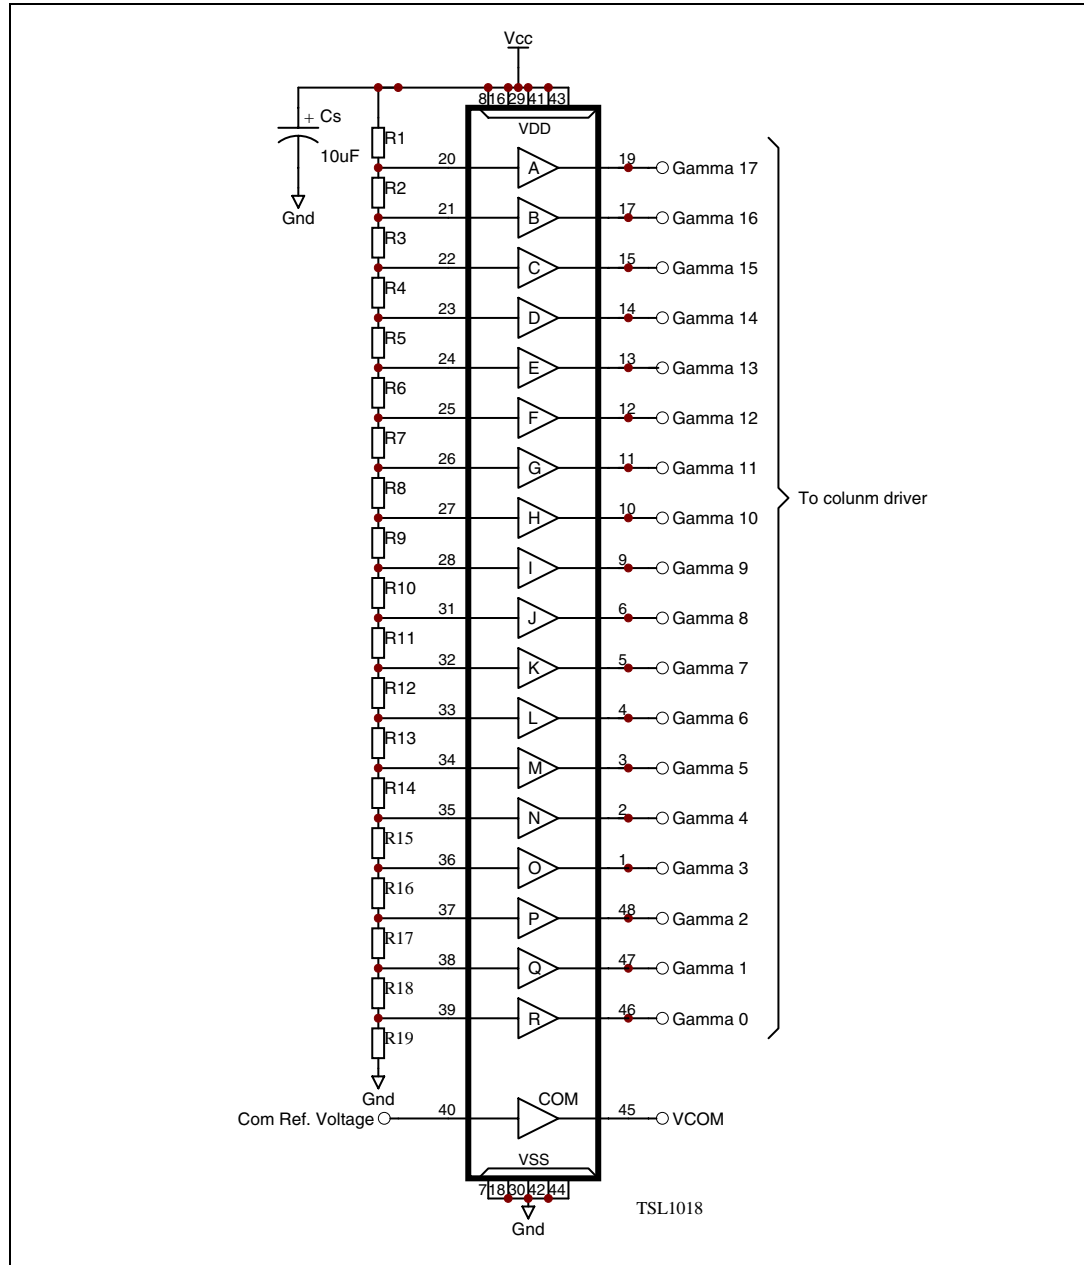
Vcc
8 16 29 41 43
VDD
+ Cs
10uF
Gnd
R1
R2
R3
R4
R5
R6
R7
R8
R9
R10
R11
R12
R13
R14
R15
R16
R17
R18
R19
Gnd
20 A 19 Gamma 17
21 B 17 Gamma 16
22 C 15 Gamma 15
23 D 14 Gamma 14
24 E 13 Gamma 13
25 F 12 Gamma 12
26 G 11 Gamma 11
27 H 10 Gamma 10
28 I 9 Gamma 9
31 J 6 Gamma 8
32 K 5 Gamma 7
33 L 4 Gamma 6
34 M 3 Gamma 5
35 N 2 Gamma 4
36 O 1 Gamma 3
37 P 48 Gamma 2
38 Q 47 Gamma 1
39 R 46 Gamma 0
To colunm driver
Com Ref. Voltage 40 COM 45 VCOM
VSS
7 18 30 42 44
Gnd
TSL1018